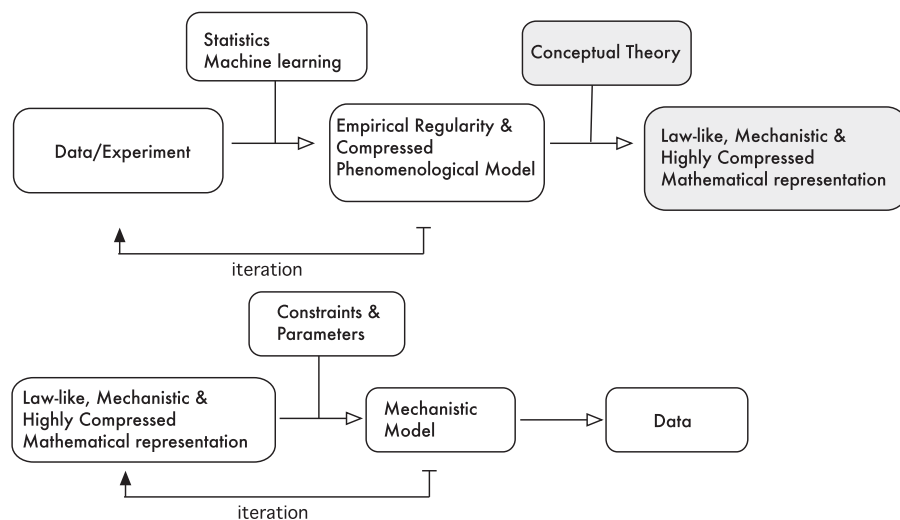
Statistics
Machine learning

Conceptual Theory

Data/Experiment

Empirical Regularity & Compressed Phenomenological Model

Law-like, Mechanistic & Highly Compressed Mathematical representation

iteration

Constraints & Parameters

Law-like, Mechanistic & Highly Compressed Mathematical representation

Mechanistic Model

Data

iteration